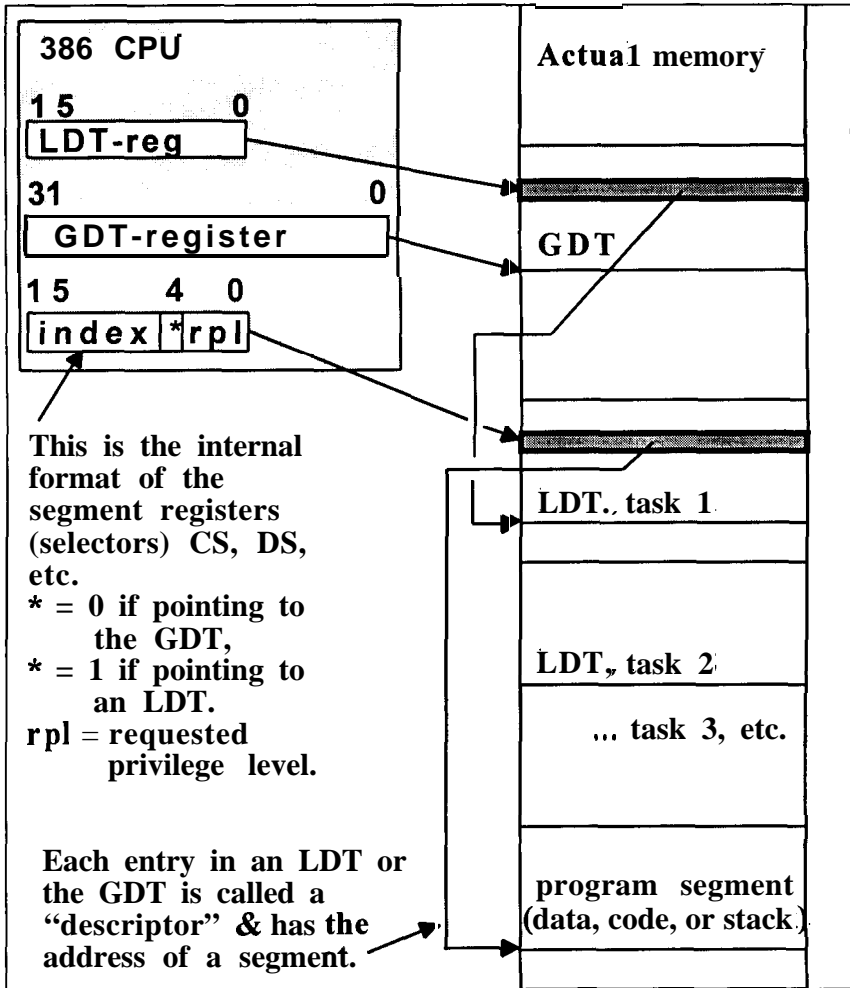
386 CPU

15 0

LDT-reg

31 0

GDT-register

15 4 0

index * rpl

This is the internal format of the segment registers (selectors) CS, DS, etc.
* = 0 if pointing to the GDT,
* = 1 if pointing to an LDT.
rpl = requested privilege level.

Each entry in an LDT or the GDT is called a "descriptor" & has the address of a segment.

Actua1 memory

GDT

LDT., task 1

LDT, task 2

... task 3, etc.

program segment (data, code, or stack)